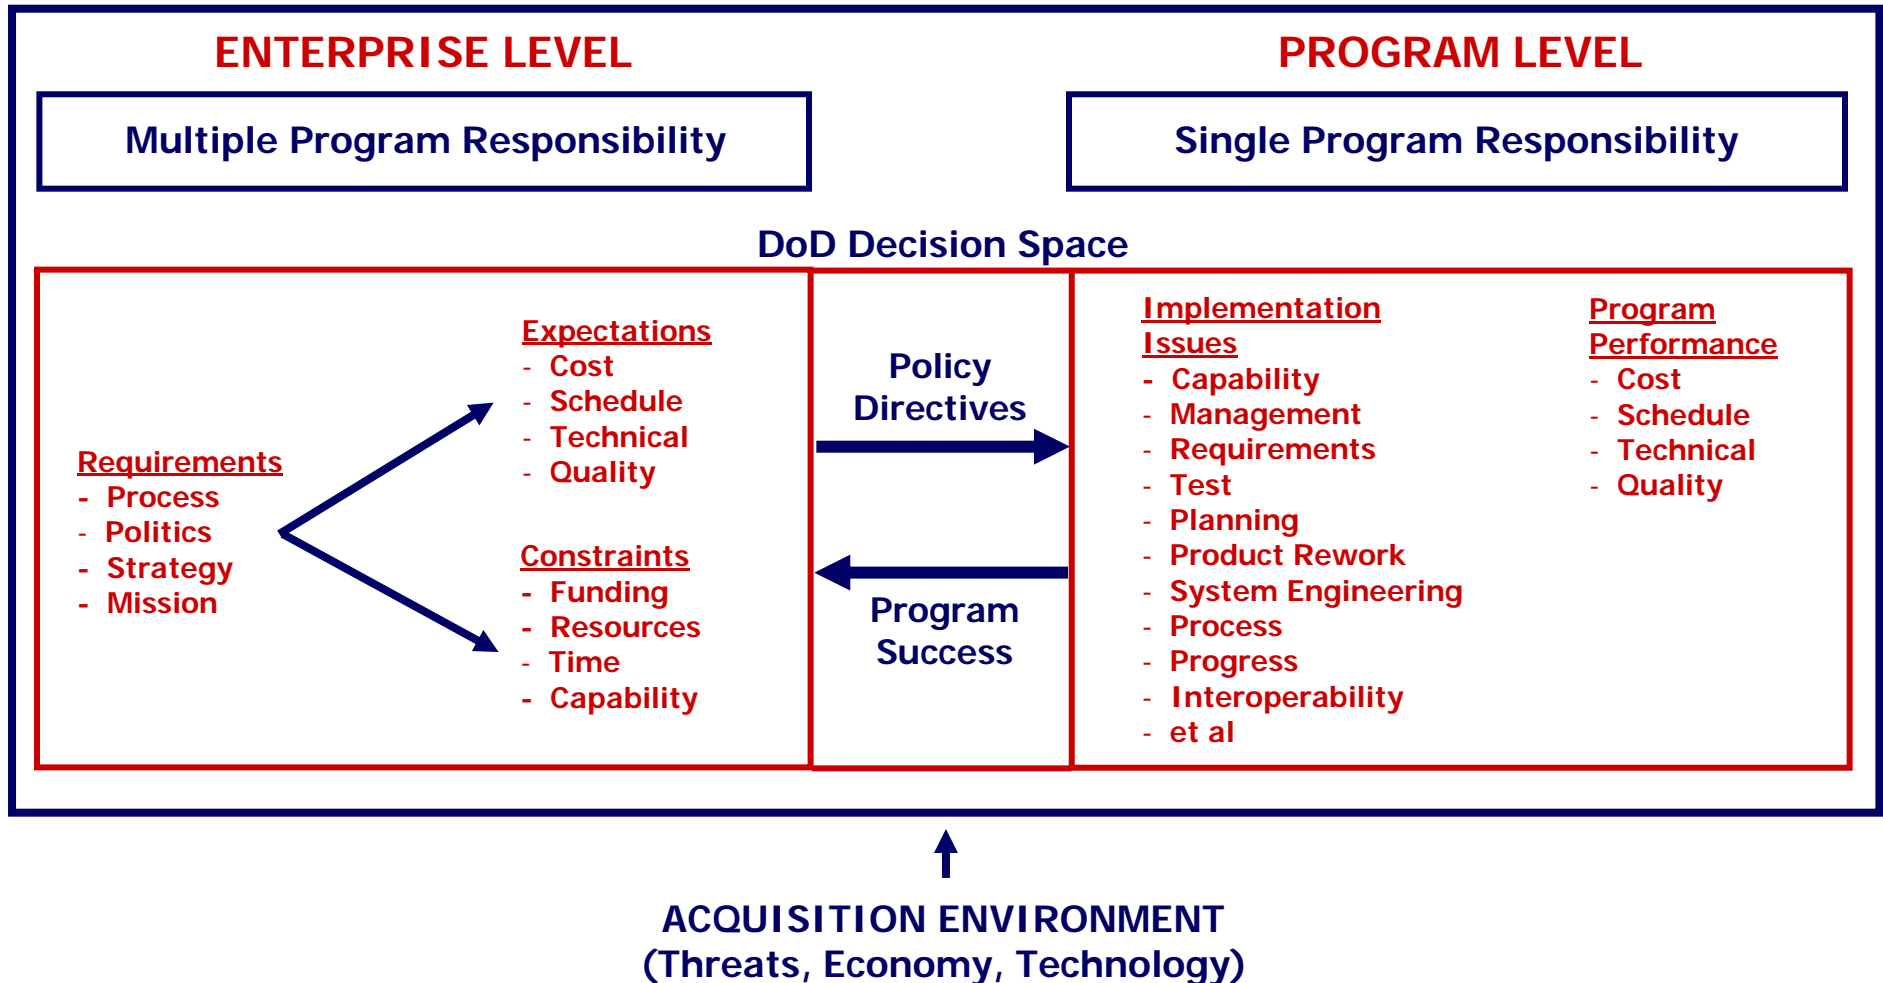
ENTERPRISE LEVEL

Multiple Program Responsibility

PROGRAM LEVEL

Single Program Responsibility

DoD Decision Space

Requirements
- Process
- Politics
- Strategy
- Mission

Expectations
- Cost
- Schedule
- Technical
- Quality

Constraints
- Funding
- Resources
- Time
- Capability

Policy Directives

Program Success

Implementation Issues
- Capability
- Management
- Requirements
- Test
- Planning
- Product Rework
- System Engineering
- Process
- Progress
- Interoperability
- et al

Program Performance
- Cost
- Schedule
- Technical
- Quality

ACQUISITION ENVIRONMENT
(Threats, Economy, Technology)